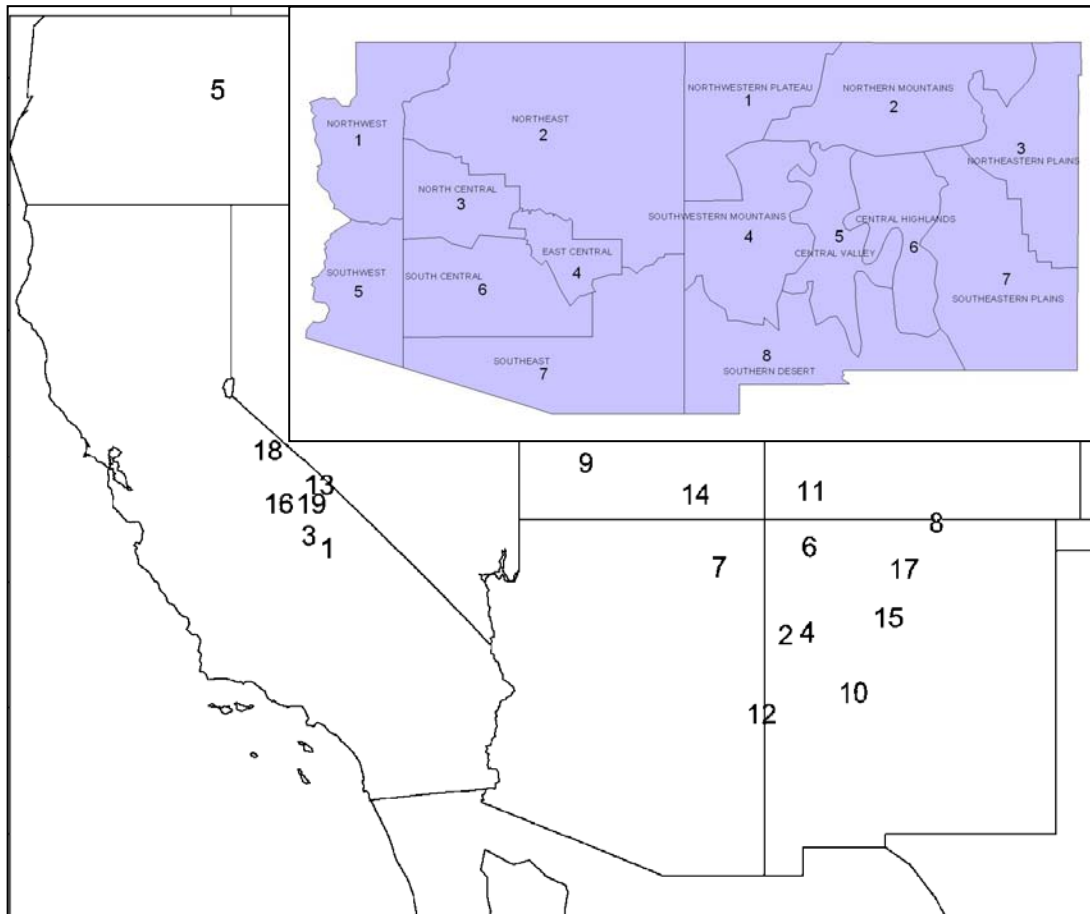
5

NORTHWEST
1

NORTHEAST
2

NORTH CENTRAL
3

EAST CENTRAL
4

SOUTHWEST
5

SOUTH CENTRAL
6

SOUTHEAST
7

NORTHWESTERN PLATEAU
1

NORTHERN MOUNTAINS
2

3
NORTHEASTERN PLAINS

SOUTHWESTERN MOUNTAINS
4

CENTRAL HIGHLANDS
5
CENTRAL VALLEY
6

7
SOUTHEASTERN PLAINS

8
SOUTHERN DESERT

18
13
16 19
3
1

9
14
11
8
6
7
17
15
2 4
10
12